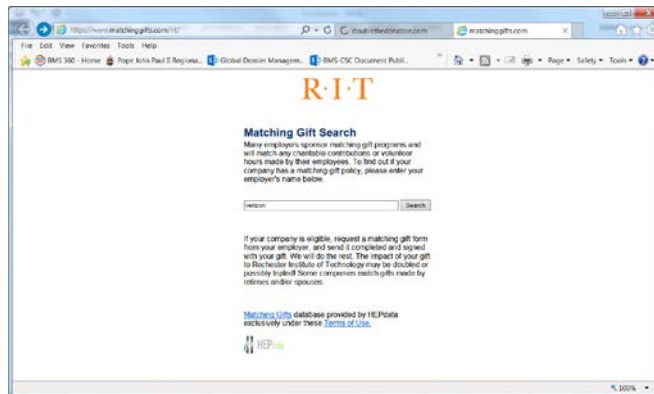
https://www.matchinggifts.com/rit/
doublethedonation.com
matchinggifts.com

File Edit View Favorites Tools Help

BMS 360 - Home  Pope John Paul II Regiona...  Global Dossier Managem...  BMS-CSC Document Publi...

Page ▾ Safety ▾ Tools ▾

R·I·T

Matching Gift Search

Many employers sponsor matching gift programs and will match any charitable contributions or volunteer hours made by their employees. To find out if your company has a matching gift policy, please enter your employer's name below.

verizon
Search

If your company is eligible, request a matching gift form from your employer, and send it completed and signed with your gift. We will do the rest. The impact of your gift to Rochester Institute of Technology may be doubled or possibly tripled! Some companies match gifts made by retirees and/or spouses.

Matching Gifts database provided by HEPdata exclusively under these Terms of Use.

HEPdata

100%